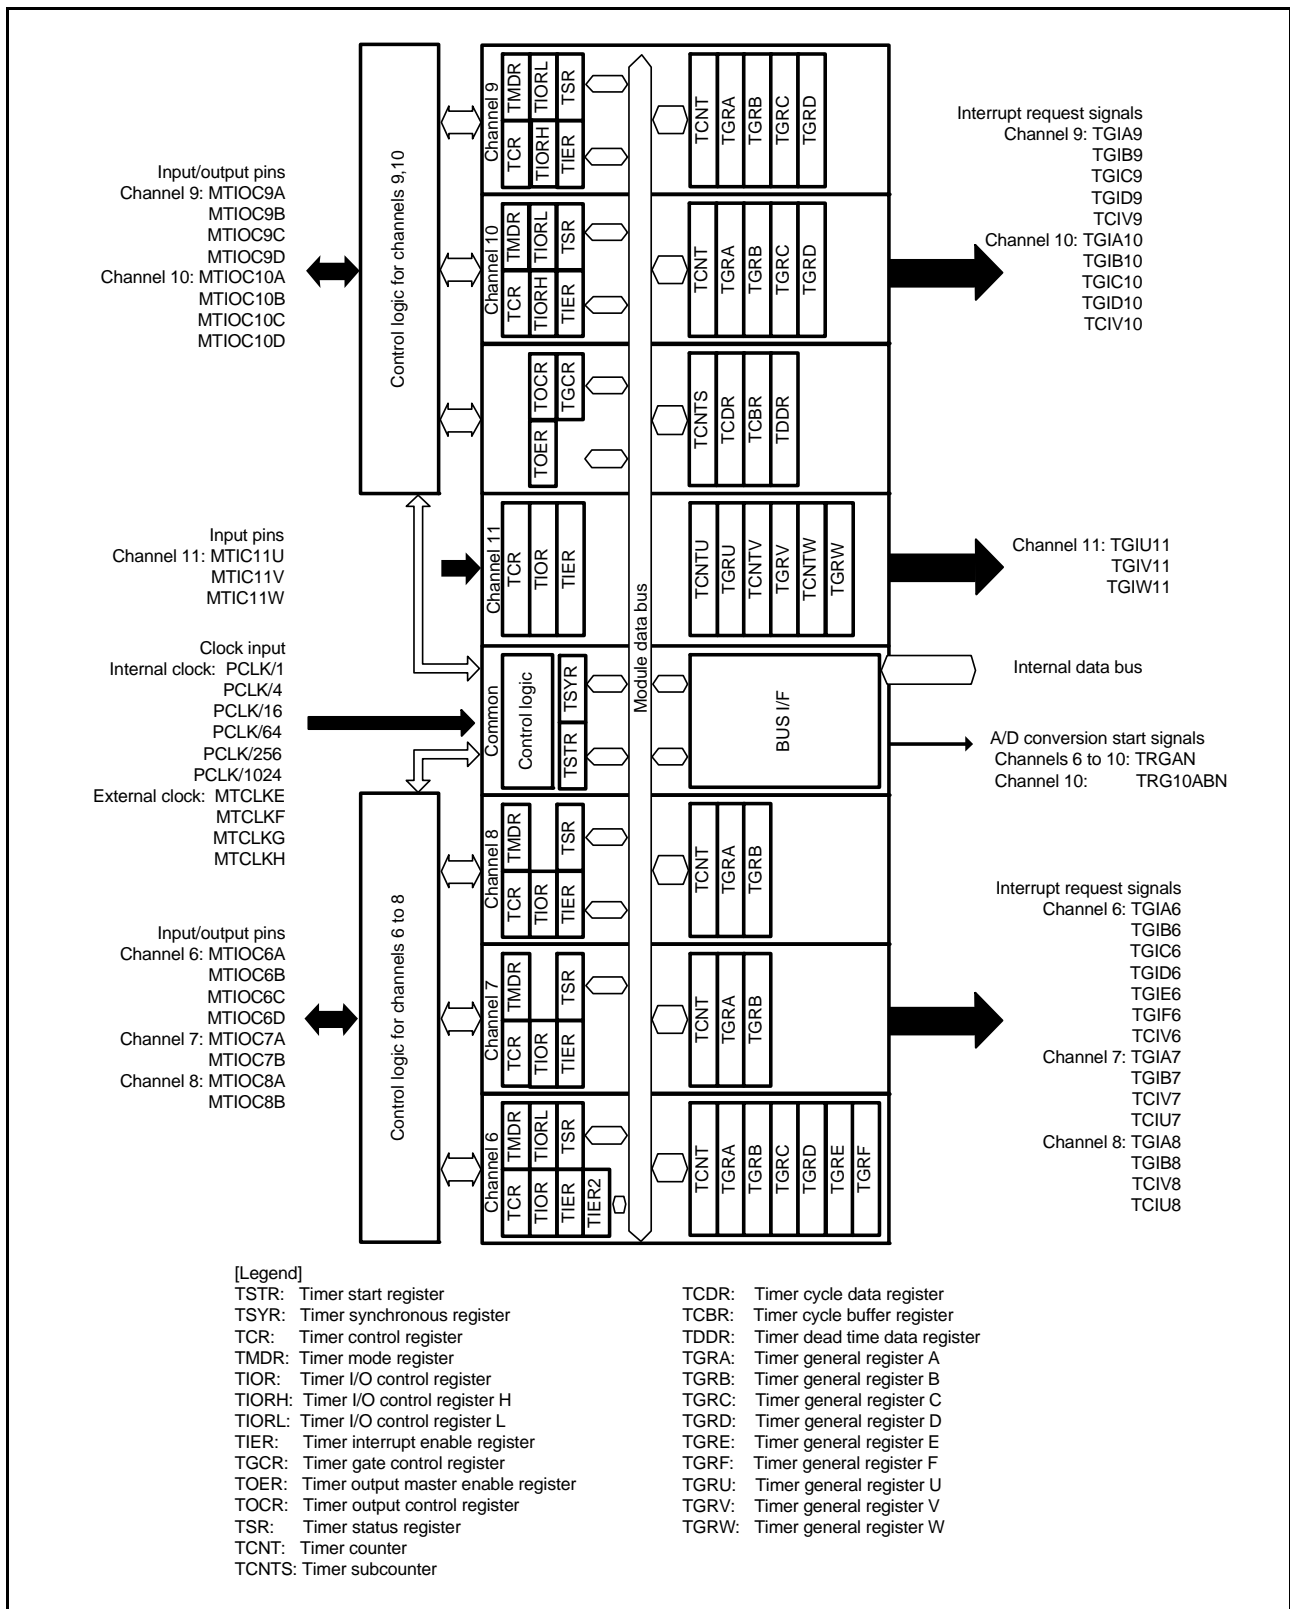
Input/output pins
Channel 9: MTIOC9A
MTIOC9B
MTIOC9C
MTIOC9D
Channel 10: MTIOC10A
MTIOC10B
MTIOC10C
MTIOC10D

Control logic for channels 9,10

Channel 9
TMDR TIORL TSR
TCR TIORH TIER
TCNT TGRA TGRB TGRC TGRD

Channel 10
TMDR TIORL TSR
TCR TIORH TIER
TCNT TGRA TGRB TGRC TGRD

TOCR TGCR
TOER
TCNTS TCDR TCBR TDDR

Interrupt request signals
Channel 9: TGIA9
TGIB9
TGIC9
TGID9
TCIV9
Channel 10: TGIA10
TGIB10
TGIC10
TGID10
TCIV10

Input pins
Channel 11: MTIC11U
MTIC11V
MTIC11W

Channel 11
TCR TIOR TIER
TCNTU TGRU TCNTV TGRV TCNTW TGRW

Channel 11: TGIU11
TGIV11
TGIW11

Module data bus

Clock input
Internal clock: PCLK/1
PCLK/4
PCLK/16
PCLK/64
PCLK/256
PCLK/1024
External clock: MTCLKE
MTCLKF
MTCLKG
MTCLKH

Common
Control logic
TSYR
TSTR
BUS I/F

Internal data bus

A/D conversion start signals
Channels 6 to 10: TRGAN
Channel 10: TRG10ABN

Input/output pins
Channel 6: MTIOC6A
MTIOC6B
MTIOC6C
MTIOC6D
Channel 7: MTIOC7A
MTIOC7B
Channel 8: MTIOC8A
MTIOC8B

Control logic for channels 6 to 8

Channel 8
TMDR TSR
TCR TIOR TIER
TCNT TGRA TGRB

Channel 7
TMDR TSR
TCR TIOR TIER
TCNT TGRA TGRB

Channel 6
TMDR TIORL TSR
TCR TIOR TIER TIER2
TCNT TGRA TGRB TGRC TGRD TGRE TGRF

Interrupt request signals
Channel 6: TGIA6
TGIB6
TGIC6
TGID6
TGIE6
TGIF6
TCIV6
Channel 7: TGIA7
TGIB7
TCIV7
TCIU7
Channel 8: TGIA8
TGIB8
TCIV8
TCIU8

[Legend]
TSTR: Timer start register
TSYR: Timer synchronous register
TCR: Timer control register
TMDR: Timer mode register
TIOR: Timer I/O control register
TIORH: Timer I/O control register H
TIORL: Timer I/O control register L
TIER: Timer interrupt enable register
TGCR: Timer gate control register
TOER: Timer output master enable register
TOCR: Timer output control register
TSR: Timer status register
TCNT: Timer counter
TCNTS: Timer subcounter

TCDR: Timer cycle data register
TCBR: Timer cycle buffer register
TDDR: Timer dead time data register
TGRA: Timer general register A
TGRB: Timer general register B
TGRC: Timer general register C
TGRD: Timer general register D
TGRE: Timer general register E
TGRF: Timer general register F
TGRU: Timer general register U
TGRV: Timer general register V
TGRW: Timer general register W